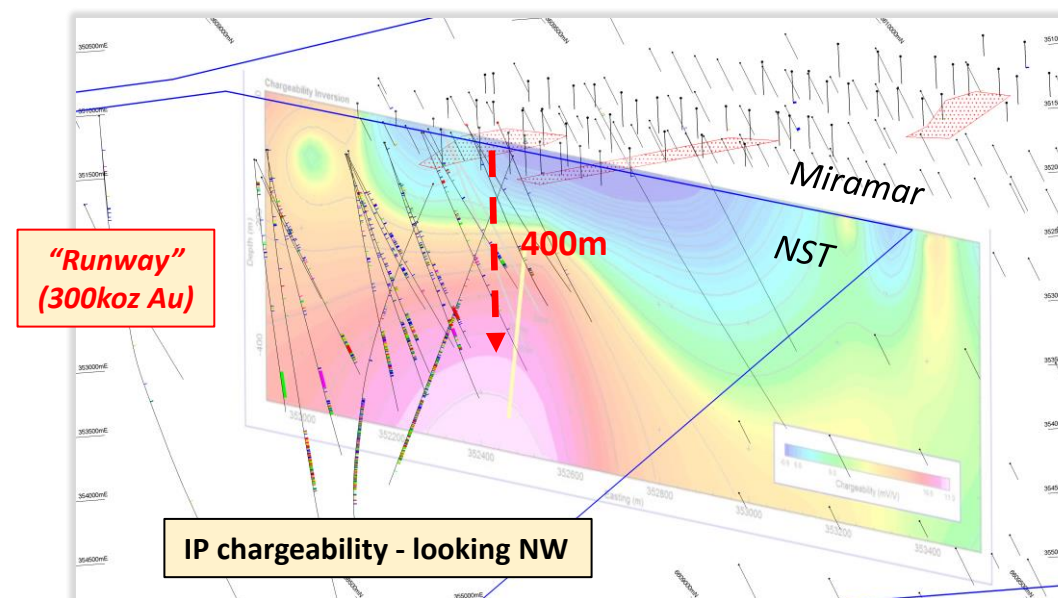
350500mE

351000mE

351500mE

353000mE

353500mE

354000mE

354500mE

355000mE

Chargeability Inversion

Depth (m)

-400

352000

352200

352400

352600

352800

353000

353200

353400

Easting (m)

Chargeability (mV/V)

Miramar

NST

400m

"Runway" (300koz Au)

IP chargeability - looking NW